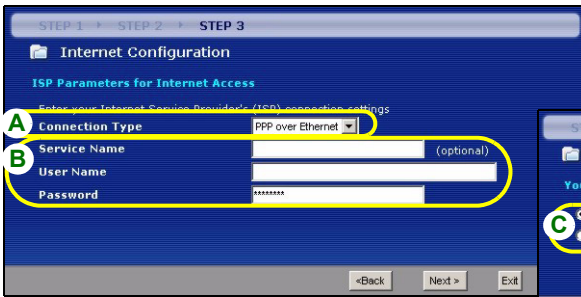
STEP 1 › STEP 2 › STEP 3

Internet Configuration

ISP Parameters for Internet Access

Enter your Internet Service Provider's (ISP) connection settings

A

Connection Type PPP over Ethernet

B

Service Name (optional)

User Name

Password ********

<Back Next > Exit

St

You

C